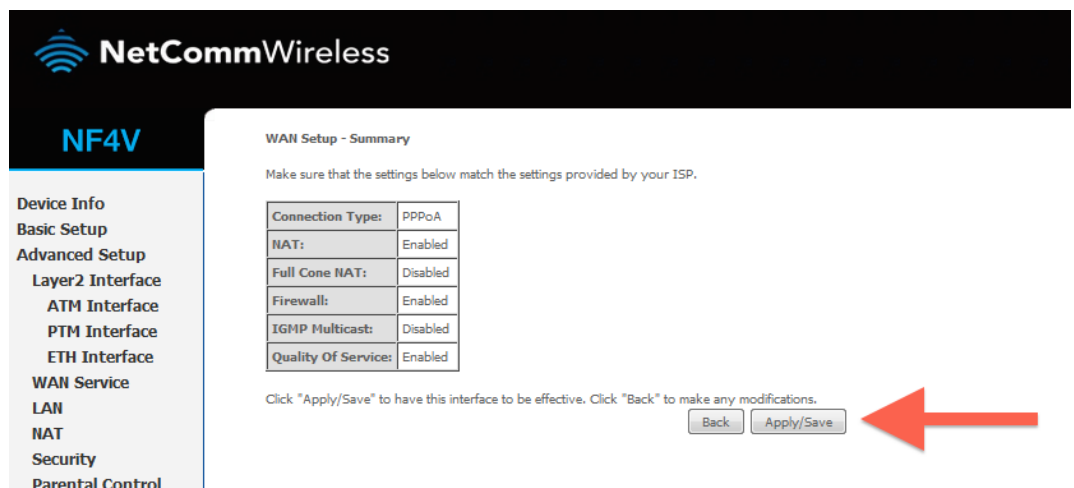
NetCommWireless

NF4V

Device Info
Basic Setup
Advanced Setup
Layer2 Interface
ATM Interface
PTM Interface
ETH Interface
WAN Service
LAN
NAT
Security
Parental Control

WAN Setup - Summary

Make sure that the settings below match the settings provided by your ISP.

| Connection Type: | PPPoA |
|---|---|
| NAT: | Enabled |
| Full Cone NAT: | Disabled |
| Firewall: | Enabled |
| IGMP Multicast: | Disabled |
| Quality Of Service: | Enabled |

Click "Apply/Save" to have this interface to be effective. Click "Back" to make any modifications.

Back Apply/Save